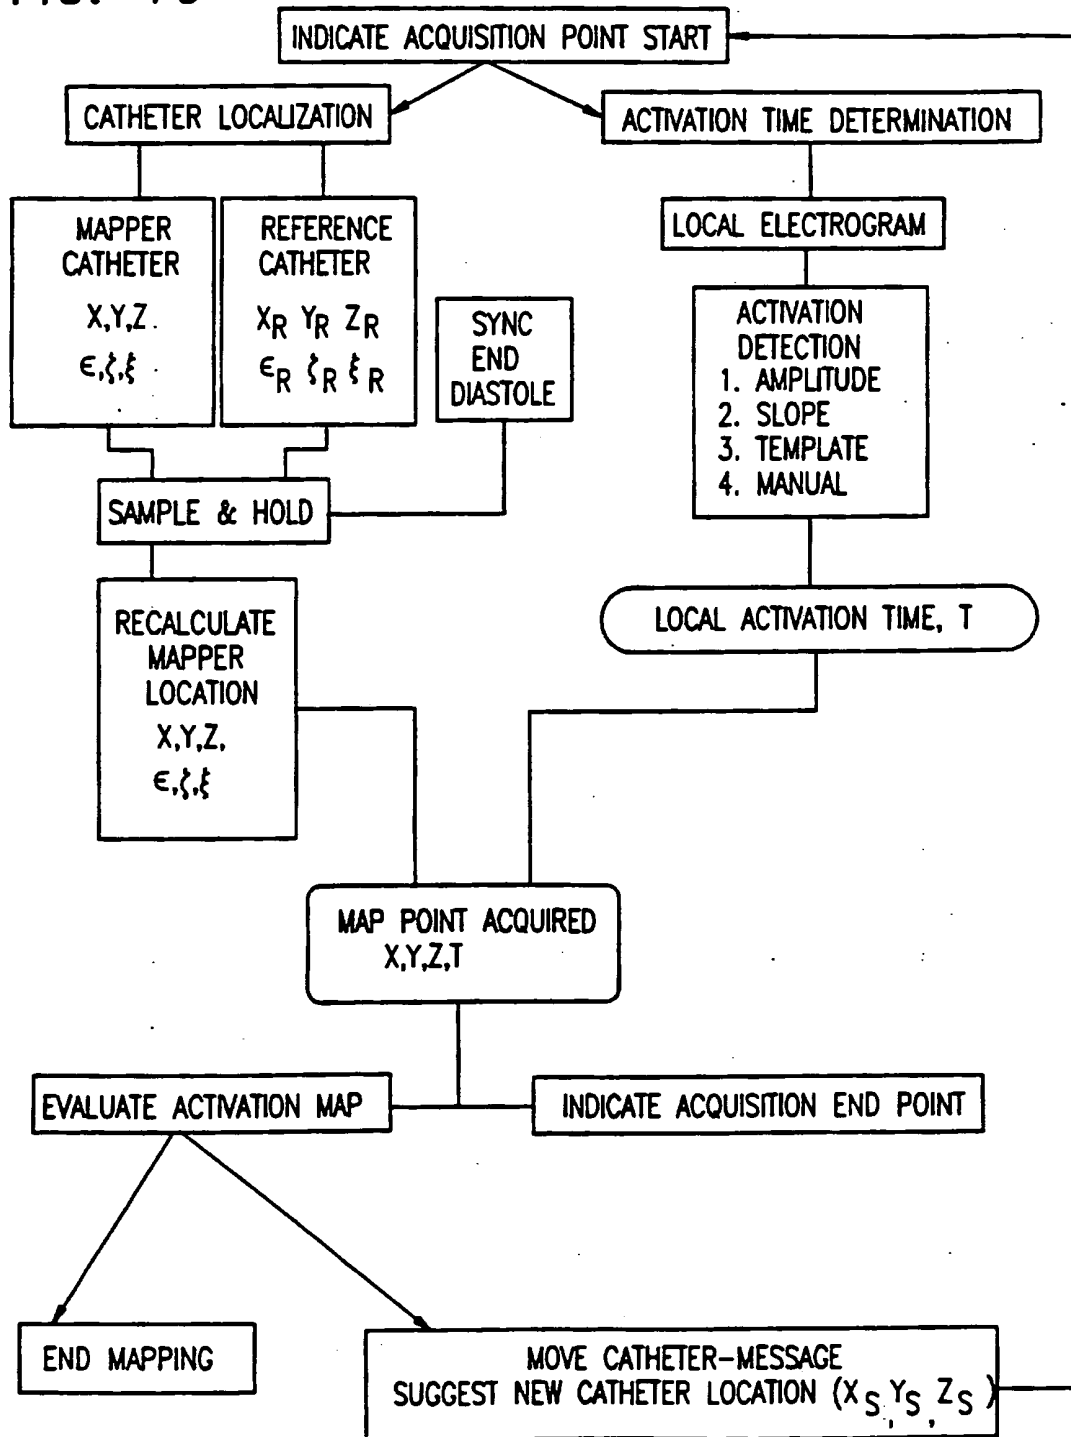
INDICATE ACQUISITION POINT START

CATHETER LOCALIZATION

ACTIVATION TIME DETERMINATION

MAPPER CATHETER
X,Y,Z.
$\epsilon,\zeta,\xi$

REFERENCE CATHETER
$X_R$ $Y_R$ $Z_R$
$\epsilon_R$ $\zeta_R$ $\xi_R$

SYNC END DIASTOLE

LOCAL ELECTROGRAM

ACTIVATION DETECTION
1. AMPLITUDE
2. SLOPE
3. TEMPLATE
4. MANUAL

SAMPLE & HOLD

RECALCULATE MAPPER LOCATION
X,Y,Z,
$\epsilon,\zeta,\xi$

LOCAL ACTIVATION TIME, T

MAP POINT ACQUIRED
X,Y,Z,T

EVALUATE ACTIVATION MAP

INDICATE ACQUISITION END POINT

END MAPPING

MOVE CATHETER-MESSAGE
SUGGEST NEW CATHETER LOCATION ($X_S$, $Y_S$, $Z_S$)